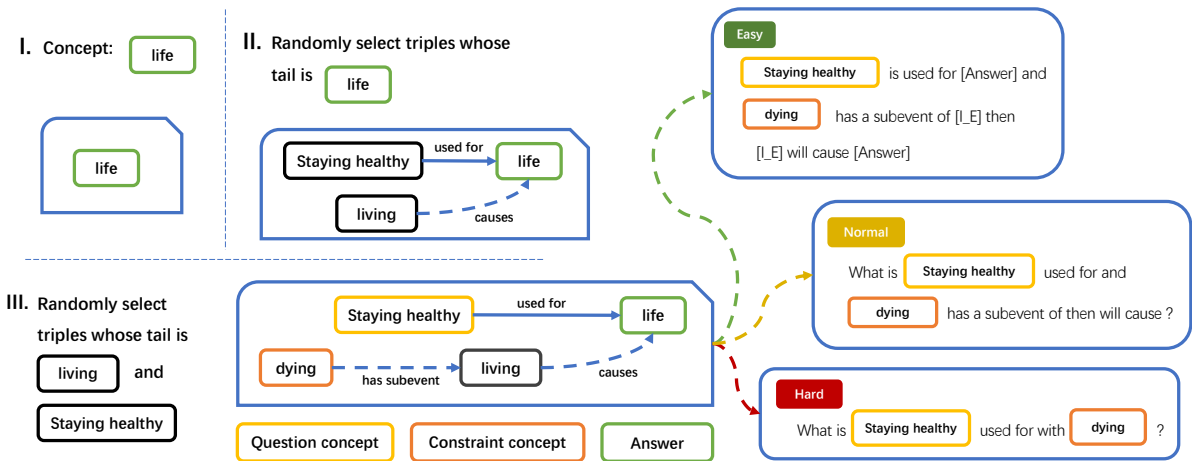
I. Concept: life

life

II. Randomly select triples whose tail is life

Staying healthy used for life

living causes

III. Randomly select triples whose tail is living and Staying healthy

Staying healthy used for life

dying has subevent living causes

Question concept Constraint concept Answer

Easy

Staying healthy is used for [Answer] and dying has a subevent of [I_E] then [I_E] will cause [Answer]

Normal

What is Staying healthy used for and dying has a subevent of then will cause ?

Hard

What is Staying healthy used for with dying ?